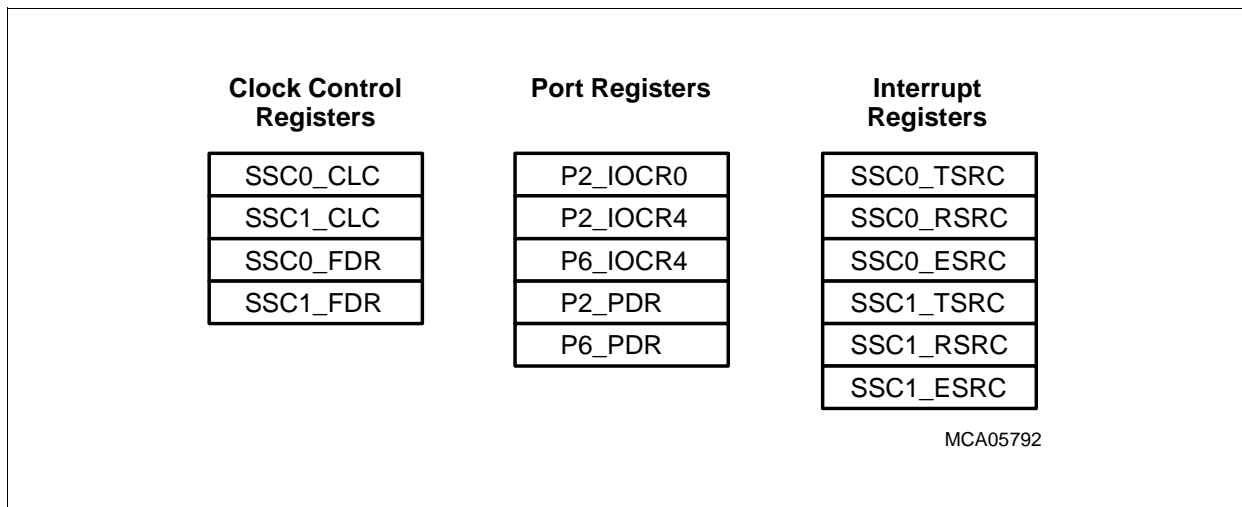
Clock Control Registers

SSC0_CLC
SSC1_CLC
SSC0_FDR
SSC1_FDR

Port Registers

P2_IOCR0
P2_IOCR4
P6_IOCR4
P2_PDR
P6_PDR

Interrupt Registers

SSC0_TSRC
SSC0_RSRC
SSC0_ESRC
SSC1_TSRC
SSC1_RSRC
SSC1_ESRC

MCA05792